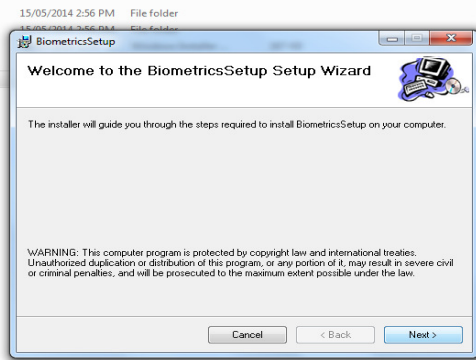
15/05/2014 2:56 PM File folder
15/05/2014 2:56 PM File folder

BiometricsSetup

Welcome to the BiometricsSetup Setup Wizard

The installer will guide you through the steps required to install BiometricsSetup on your computer.

WARNING: This computer program is protected by copyright law and international treaties. Unauthorized duplication or distribution of this program, or any portion of it, may result in severe civil or criminal penalties, and will be prosecuted to the maximum extent possible under the law.

Cancel
< Back
Next >